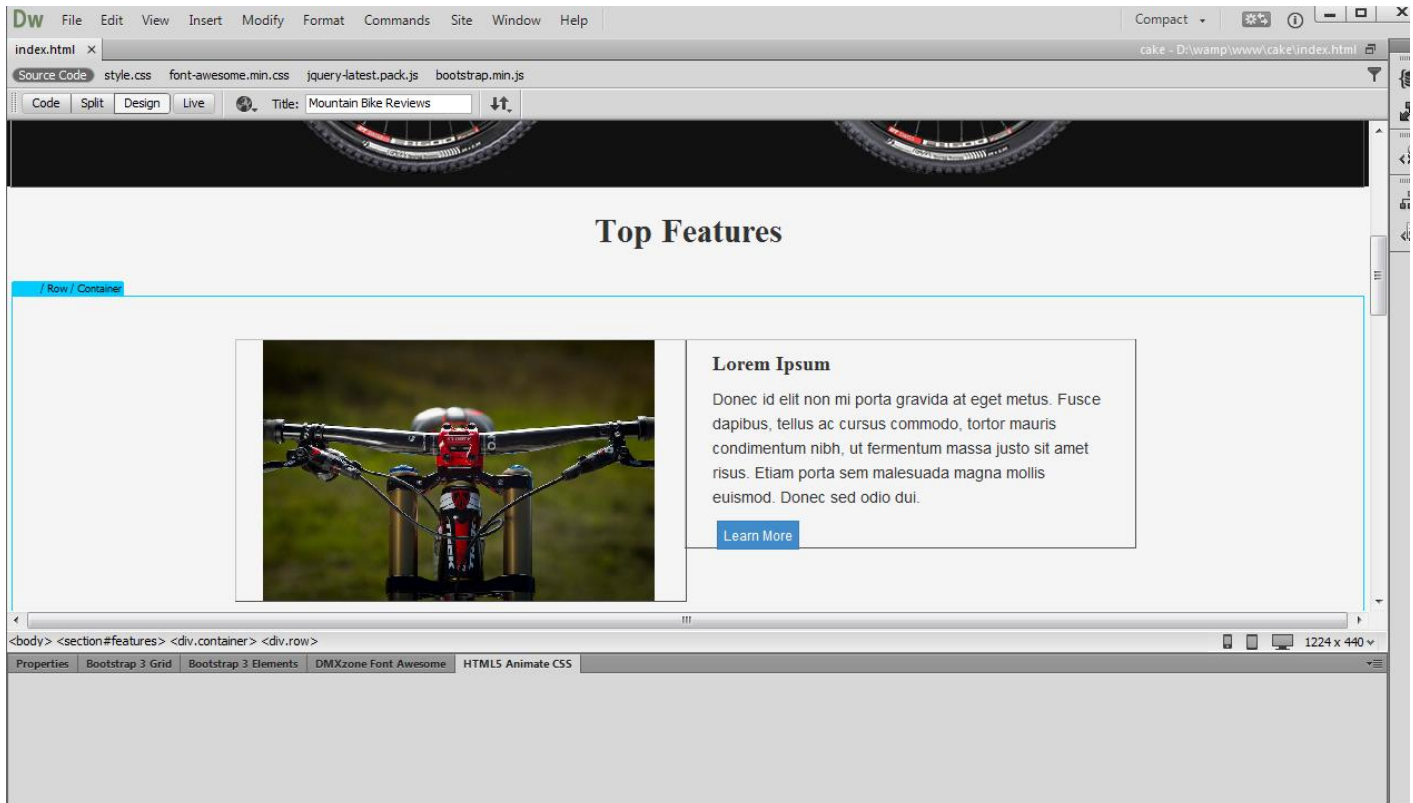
Dw File Edit View Insert Modify Format Commands Site Window Help

Compact

index.html ×

cake - D:\wamp\www\cake\index.html

Source Code style.css font-awesome.min.css jquery-latest.pack.js bootstrap.min.js

Code Split Design Live Title: Mountain Bike Reviews

Top Features

/ Row / Container

Lorem Ipsum

Donec id elit non mi porta gravida at eget metus. Fusce dapibus, tellus ac cursus commodo, tortor mauris condimentum nibh, ut fermentum massa justo sit amet risus. Etiam porta sem malesuada magna mollis euismod. Donec sed odio dui.

Learn More

<body> <section#features> <div.container> <div.row>

1224 x 440

Properties Bootstrap 3 Grid Bootstrap 3 Elements DMXzone Font Awesome HTML5 Animate CSS